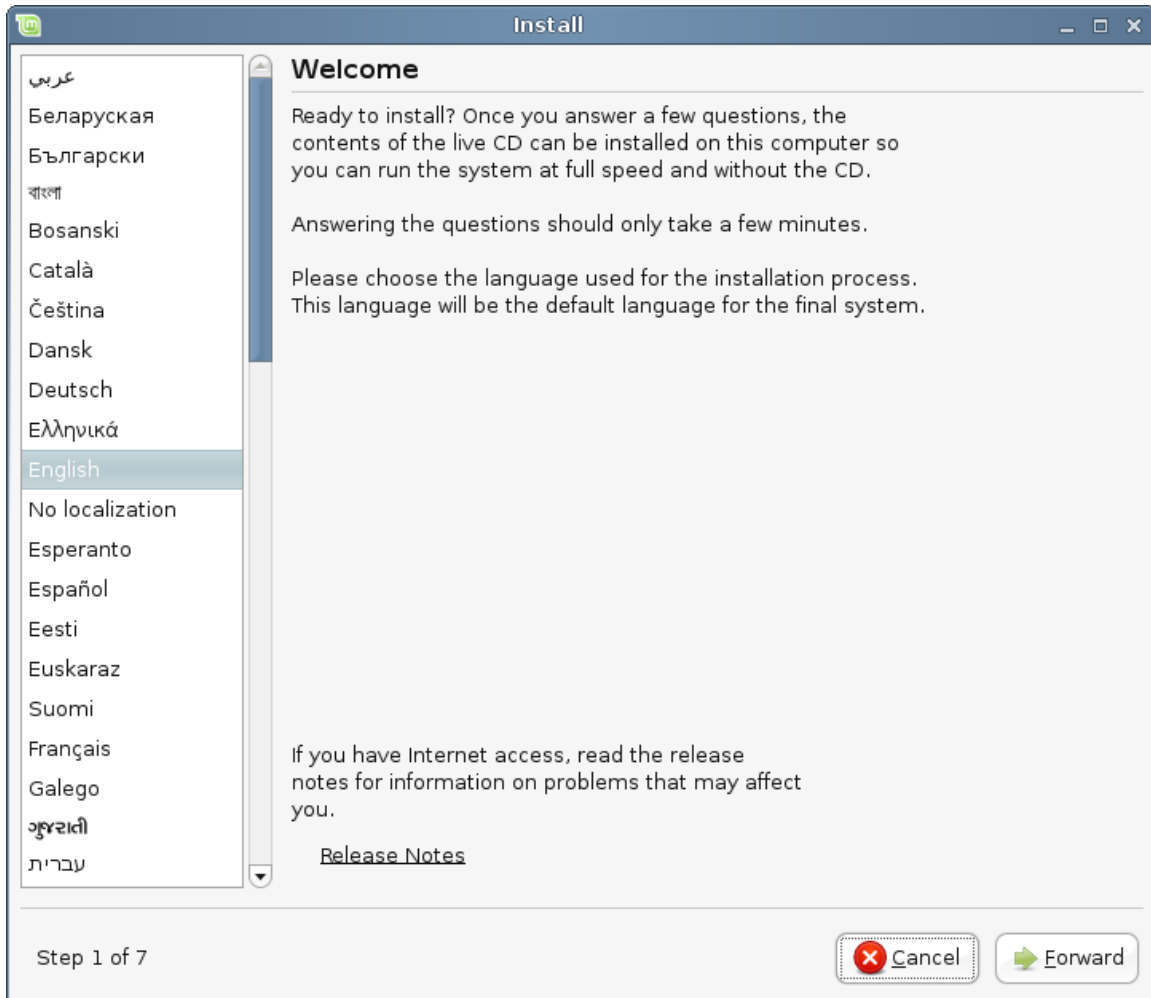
Install

عربي
Беларуская
Български
বাংলা
Bosanski
Català
Čeština
Dansk
Deutsch
Ελληνικά
English
No localization
Esperanto
Español
Eesti
Euskaraz
Suomi
Français
Galego
ગુજરાતી
עברית

Welcome

Ready to install? Once you answer a few questions, the contents of the live CD can be installed on this computer so you can run the system at full speed and without the CD.

Answering the questions should only take a few minutes.

Please choose the language used for the installation process. This language will be the default language for the final system.

If you have Internet access, read the release notes for information on problems that may affect you.

Release Notes

Step 1 of 7

Cancel

Forward